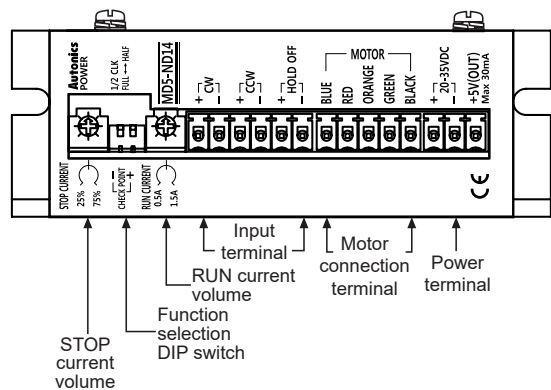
Autonics
POWER

1/2 CLK
FULL — HALF

MD5-ND14

+ CW −
+ CCW −
+ HOLD OFF −

MOTOR
BLUE
RED
ORANGE
GREEN
BLACK

+ 20-35VDC −
+5V(OUT)
Max 30mA

STOP CURRENT
25%
75%

CHECK POINT
− +

RUN CURRENT
0.5A
1.5A

CE

Input terminal

Motor connection terminal

Power terminal

RUN current volume

Function selection DIP switch

STOP current volume